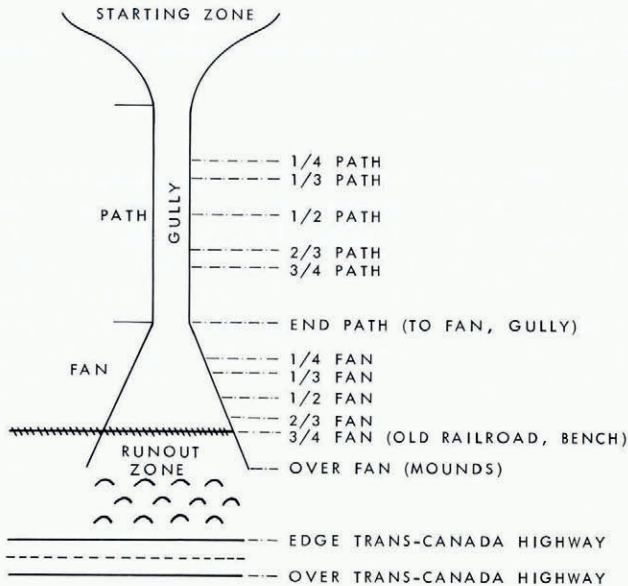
STARTING ZONE

PATH

GULLY

1/4 PATH
1/3 PATH
1/2 PATH
2/3 PATH
3/4 PATH

END PATH (TO FAN, GULLY)

FAN

1/4 FAN
1/3 FAN
1/2 FAN
2/3 FAN
3/4 FAN (OLD RAILROAD, BENCH)

RUNOUT ZONE

OVER FAN (MOUNDS)

EDGE TRANS-CANADA HIGHWAY

OVER TRANS-CANADA HIGHWAY